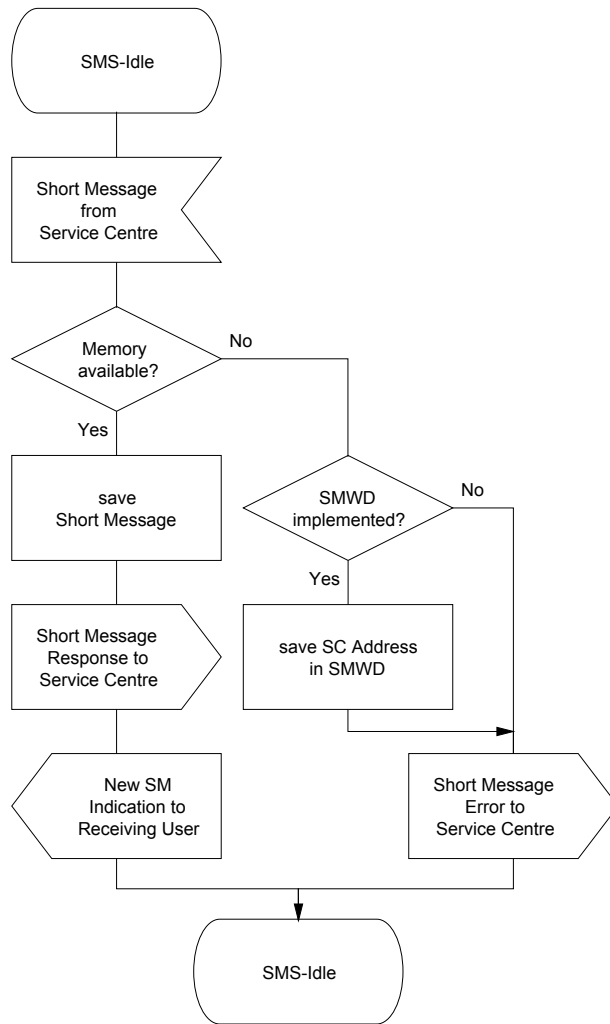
SMS-Idle

Short Message from Service Centre

Memory available?

No

Yes

save Short Message

SMWD implemented?

No

Yes

Short Message Response to Service Centre

save SC Address in SMWD

New SM Indication to Receiving User

Short Message Error to Service Centre

SMS-Idle